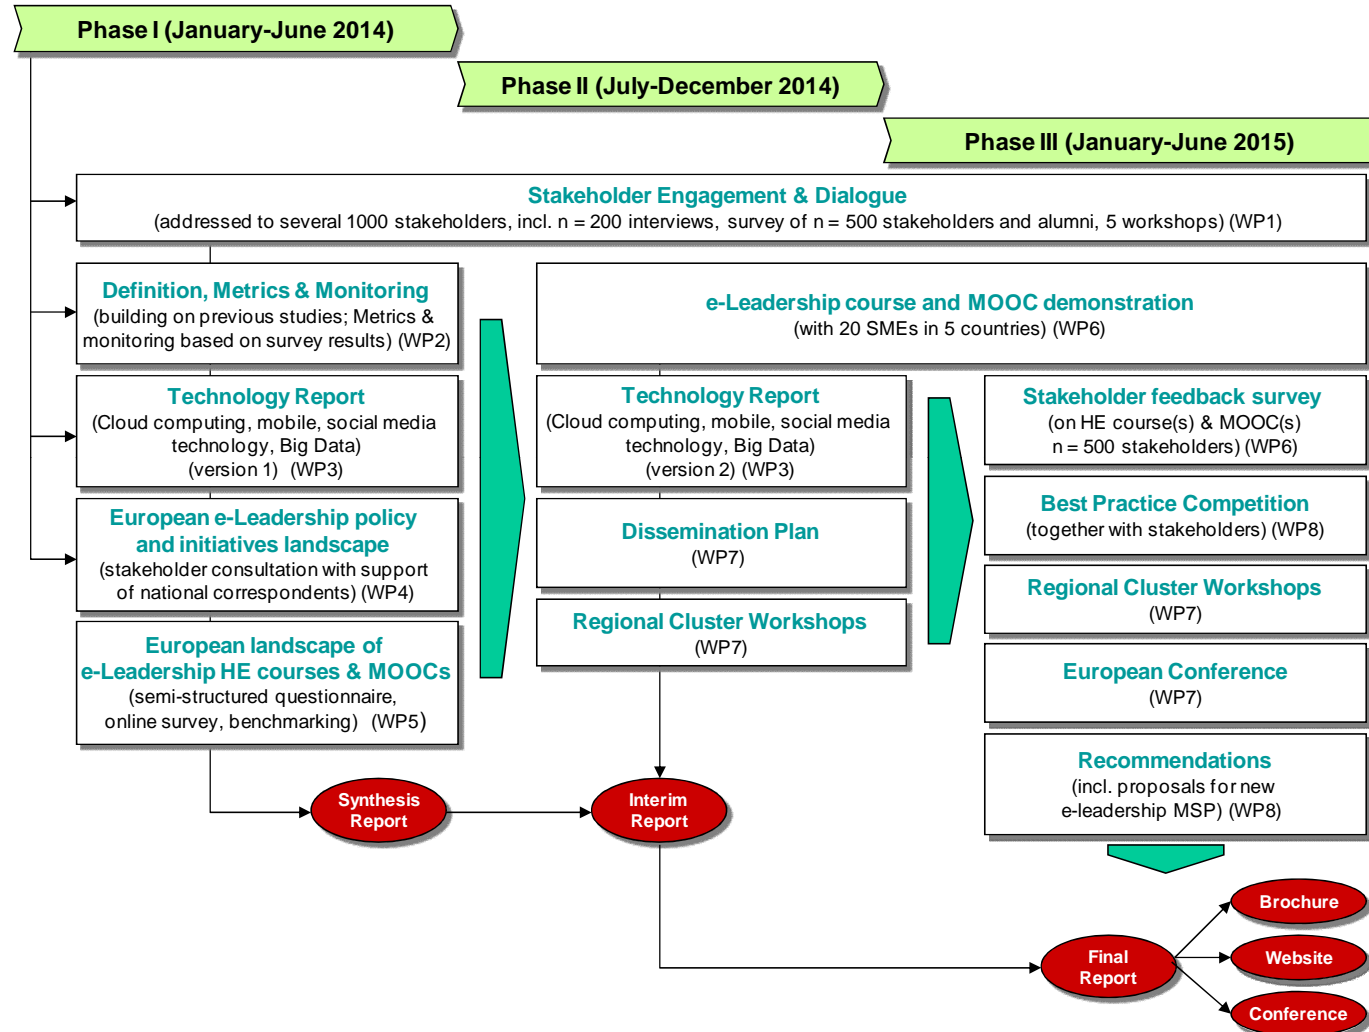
Phase I (January-June 2014)

Phase II (July-December 2014)

Phase III (January-June 2015)

Stakeholder Engagement & Dialogue
(addressed to several 1000 stakeholders, incl. n = 200 interviews, survey of n = 500 stakeholders and alumni, 5 workshops) (WP1)

Definition, Metrics & Monitoring
(building on previous studies; Metrics & monitoring based on survey results) (WP2)

Technology Report
(Cloud computing, mobile, social media technology, Big Data)
(version 1) (WP3)

European e-Leadership policy and initiatives landscape
(stakeholder consultation with support of national correspondents) (WP4)

European landscape of e-Leadership HE courses & MOOCs
(semi-structured questionnaire, online survey, benchmarking) (WP5)

e-Leadership course and MOOC demonstration
(with 20 SMEs in 5 countries) (WP6)

Technology Report
(Cloud computing, mobile, social media technology, Big Data)
(version 2) (WP3)

Dissemination Plan
(WP7)

Regional Cluster Workshops
(WP7)

Stakeholder feedback survey
(on HE course(s) & MOOC(s)
n = 500 stakeholders) (WP6)

Best Practice Competition
(together with stakeholders) (WP8)

Regional Cluster Workshops
(WP7)

European Conference
(WP7)

Recommendations
(incl. proposals for new e-leadership MSP) (WP8)

Synthesis Report

Interim Report

Final Report

Brochure

Website

Conference